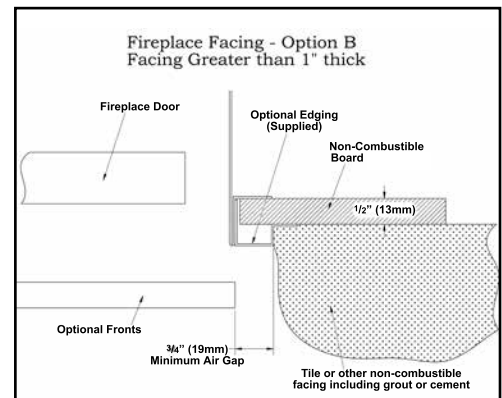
Fireplace Facing - Option B
Facing Greater than 1" thick

Fireplace Door

Optional Edging
(Supplied)

Non-Combustible
Board

$\frac{1}{2}$" (13mm)

Optional Fronts

$\frac{3}{4}$" (19mm)
Minimum Air Gap

Tile or other non-combustible
facing including grout or cement